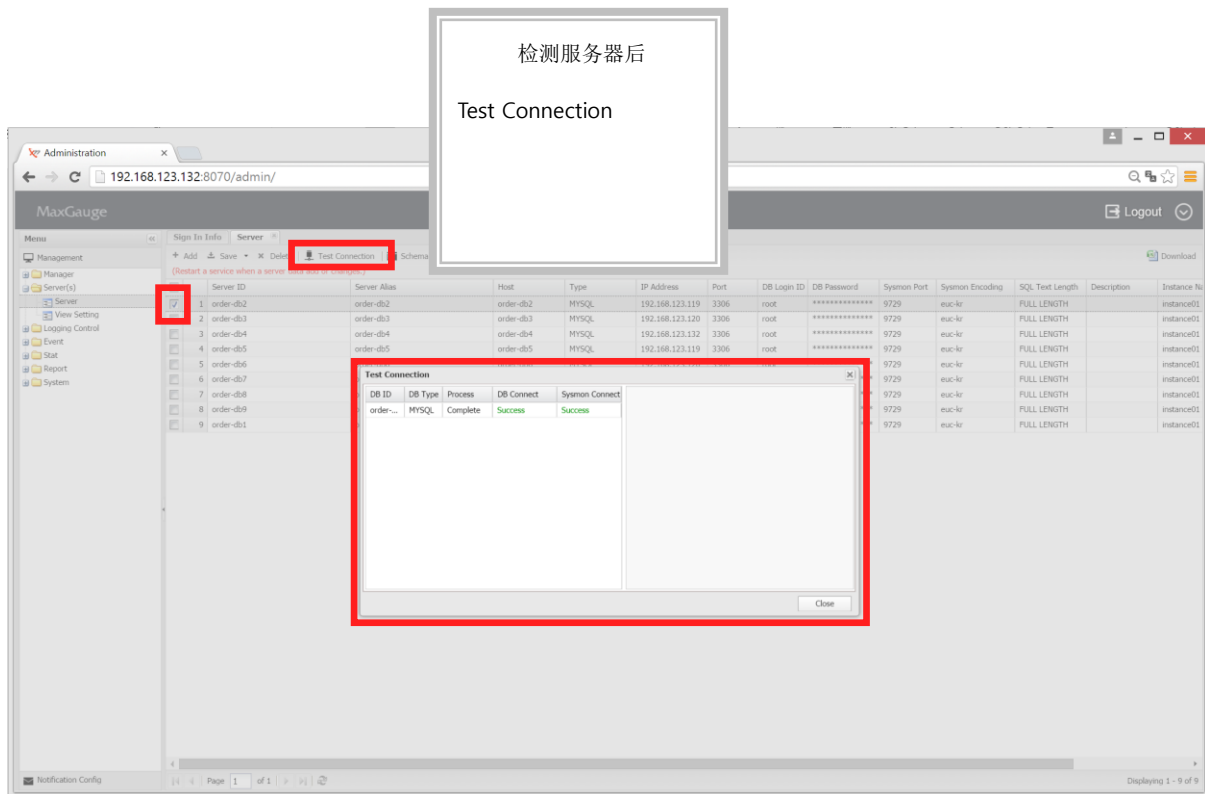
检测服务器后

Test Connection

Administration ×

192.168.123.132:8070/admin/

MaxGauge

Logout

Menu

Management
Manager
Server(s)
Server
View Setting
Logging Control
Event
Stat
Report
System

Notification Config

Sign In Info | Server ×

+ Add | Save | × Delet | Test Connection | Schema

(Restart a service when a server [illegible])

Download

| | Server ID | Server Alias | Host | Type | IP Address | Port | DB Login ID | DB Password | Sysmon Port | Sysmon Encoding | SQL Text Length | Description | Instance Na |
|---|---|---|---|---|---|---|---|---|---|---|---|---|---|
| 1 | order-db2 | order-db2 | order-db2 | MYSQL | 192.168.123.119 | 3306 | root | ************** | 9729 | euc-kr | FULL LENGTH | | instance01 |
| 2 | order-db3 | order-db3 | order-db3 | MYSQL | 192.168.123.120 | 3306 | root | ************** | 9729 | euc-kr | FULL LENGTH | | instance01 |
| 3 | order-db4 | order-db4 | order-db4 | MYSQL | 192.168.123.132 | 3306 | root | ************** | 9729 | euc-kr | FULL LENGTH | | instance01 |
| 4 | order-db5 | order-db5 | order-db5 | MYSQL | 192.168.123.119 | 3306 | root | ************** | 9729 | euc-kr | FULL LENGTH | | instance01 |
| 5 | order-db6 | | | | | | | | 9729 | euc-kr | FULL LENGTH | | instance01 |
| 6 | order-db7 | | | | | | | | 9729 | euc-kr | FULL LENGTH | | instance01 |
| 7 | order-db8 | | | | | | | | 9729 | euc-kr | FULL LENGTH | | instance01 |
| 8 | order-db9 | | | | | | | | 9729 | euc-kr | FULL LENGTH | | instance01 |
| 9 | order-db1 | | | | | | | | 9729 | euc-kr | FULL LENGTH | | instance01 |

Test Connection

| DB ID | DB Type | Process | DB Connect | Sysmon Connect |
|---|---|---|---|---|
| order-... | MYSQL | Complete | Success | Success |

Close

Page 1 of 1

Displaying 1 - 9 of 9